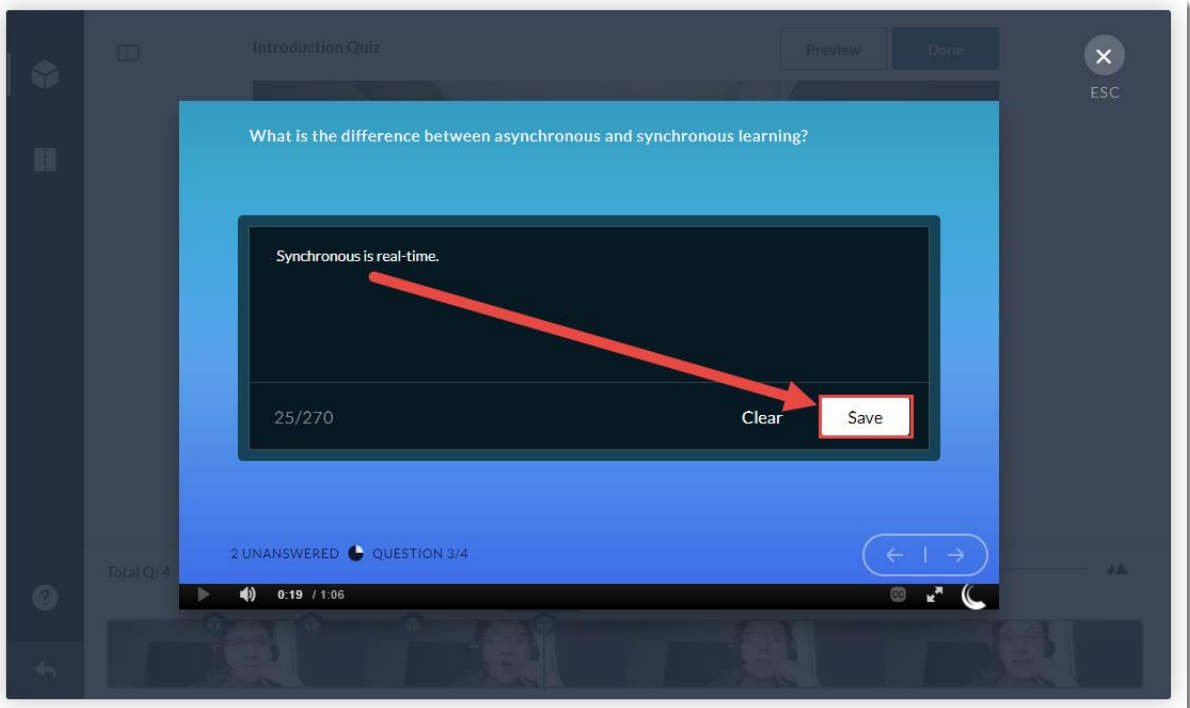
Introduction Quiz

Preview

Done

ESC

What is the difference between asynchronous and synchronous learning?

Synchronous is real-time.

25/270

Clear

Save

2 UNANSWERED QUESTION 3/4

Total Q: 4

0:19 / 1:06